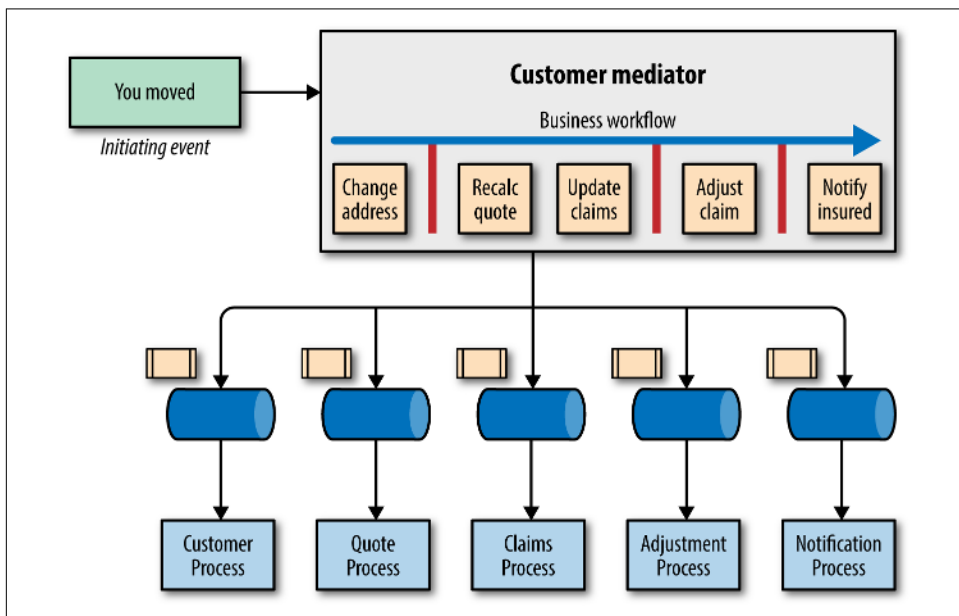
You moved

Initiating event

Customer mediator

Business workflow

Change address

Recalc quote

Update claims

Adjust claim

Notify insured

Customer Process

Quote Process

Claims Process

Adjustment Process

Notification Process